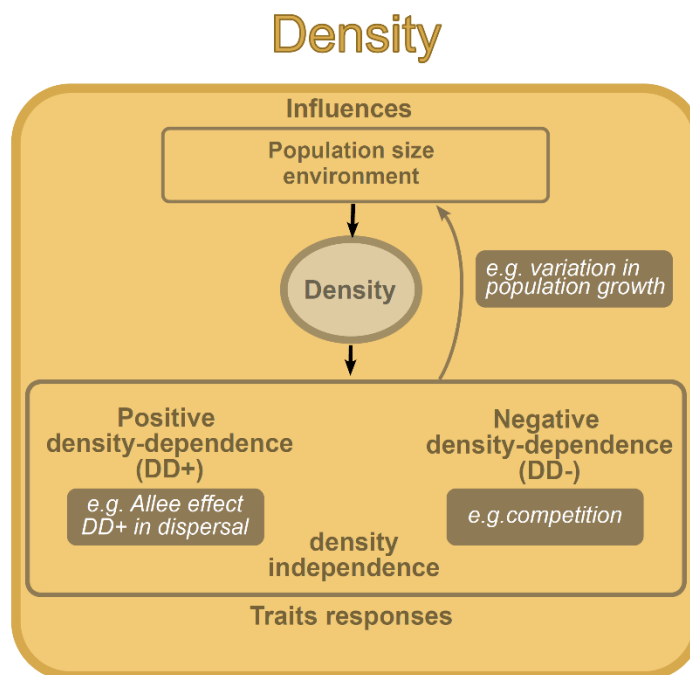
Density

Influences

Population size
environment

Density

e.g. variation in population growth

Positive density-dependence (DD+)

e.g. Allee effect
DD+ in dispersal

density independence

Negative density-dependence (DD-)

e.g.competition

Traits responses